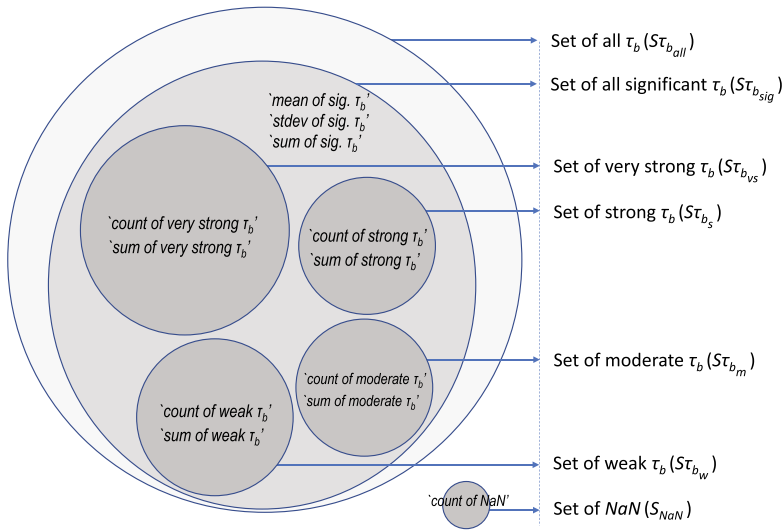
Set of all $\tau_b$ ($S\tau_{b_{all}}$)

Set of all significant $\tau_b$ ($S\tau_{b_{sig}}$)

`mean of sig. $\tau_b$'
`stdev of sig. $\tau_b$'
`sum of sig. $\tau_b$'

Set of very strong $\tau_b$ ($S\tau_{b_{vs}}$)

`count of very strong $\tau_b$'
`sum of very strong $\tau_b$'

Set of strong $\tau_b$ ($S\tau_{b_s}$)

`count of strong $\tau_b$'
`sum of strong $\tau_b$'

Set of moderate $\tau_b$ ($S\tau_{b_m}$)

`count of moderate $\tau_b$'
`sum of moderate $\tau_b$'

`count of weak $\tau_b$'
`sum of weak $\tau_b$'

Set of weak $\tau_b$ ($S\tau_{b_w}$)

`count of NaN'

Set of $NaN$ ($S_{NaN}$)